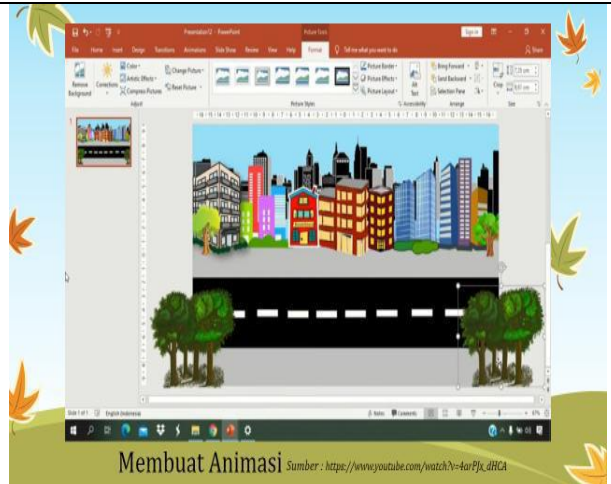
Presentation2 - PowerPoint

Picture Tools

Sign in

File Home Insert Design Transitions Animations Slide Show Review View Help Format Tell me what you want to do

Share

Remove Background

Corrections

Color

Artistic Effects

Compress Pictures

Change Picture

Reset Picture

Adjust

Picture Border

Picture Effects

Picture Layout

Picture Styles

Alt Text

Accessibility

Bring Forward

Send Backward

Selection Pane

Arrange

Crop

Size

Slide 1 of 1

English (Indonesia)

Notes

Comments

Membuat Animasi Sumber : https://www.youtube.com/watch?v=4arPJx_dHCA